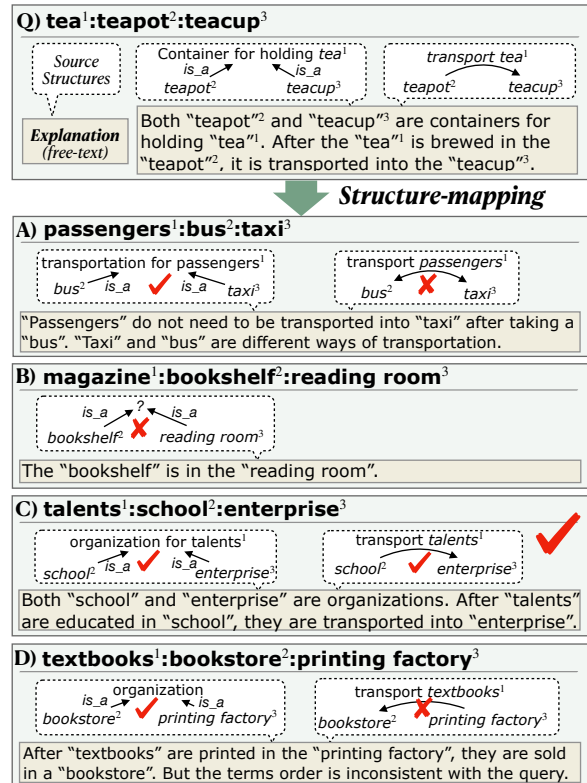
Q) tea$^1$:teapot$^2$:teacup$^3$

Source Structures

Container for holding *tea*$^1$
is_a is_a
teapot$^2$ teacup$^3$

transport tea$^1$
teapot$^2$ teacup$^3$

Explanation (free-text)

Both "teapot"$^2$ and "teacup"$^3$ are containers for holding "tea"$^1$. After the "tea"$^1$ is brewed in the "teapot"$^2$, it is transported into the "teacup"$^3$.

Structure-mapping

A) passengers$^1$:bus$^2$:taxi$^3$

transportation for passengers$^1$
bus$^2$ is_a is_a taxi$^3$

transport *passengers*$^1$
bus$^2$ taxi$^3$

"Passengers" do not need to be transported into "taxi" after taking a "bus". "Taxi" and "bus" are different ways of transportation.

B) magazine$^1$:bookshelf$^2$:reading room$^3$

is_a ? is_a
bookshelf$^2$ reading room$^3$

The "bookshelf" is in the "reading room".

C) talents$^1$:school$^2$:enterprise$^3$

organization for talents$^1$
school$^2$ is_a is_a enterprise$^3$

transport *talents*$^1$
school$^2$ enterprise$^3$

Both "school" and "enterprise" are organizations. After "talents" are educated in "school", they are transported into "enterprise".

D) textbooks$^1$:bookstore$^2$:printing factory$^3$

organization
is_a is_a
bookstore$^2$ printing factory$^3$

transport *textbooks*$^1$
bookstore$^2$ printing factory$^3$

After "textbooks" are printed in the "printing factory", they are sold in a "bookstore". But the terms order is inconsistent with the query.